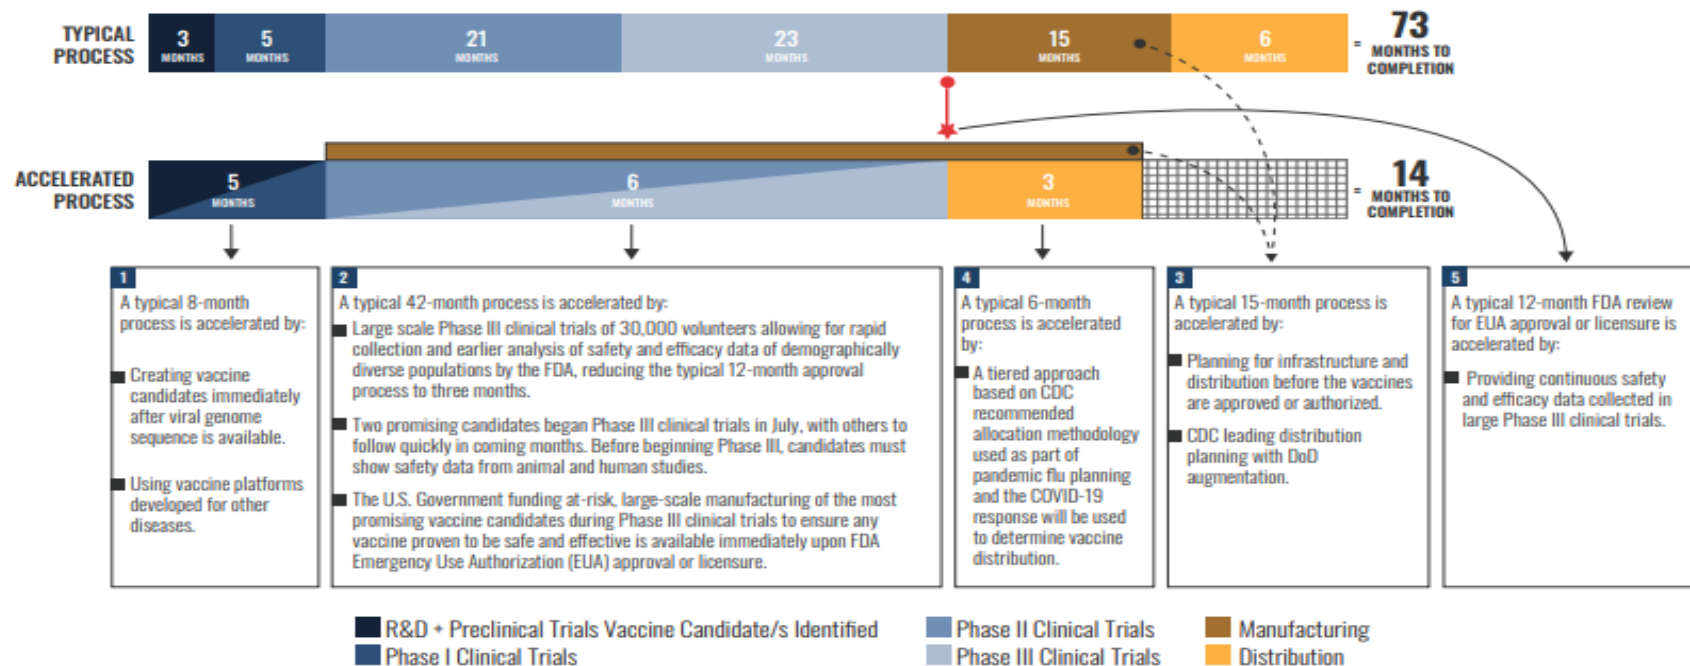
TYPICAL PROCESS

3 MONTHS | 5 MONTHS | 21 MONTHS | 23 MONTHS | 15 MONTHS | 6 MONTHS = 73 MONTHS TO COMPLETION

ACCELERATED PROCESS

5 MONTHS | 6 MONTHS | 3 MONTHS = 14 MONTHS TO COMPLETION

1
A typical 8-month process is accelerated by:

Creating vaccine candidates immediately after viral genome sequence is available.

Using vaccine platforms developed for other diseases.

2
A typical 42-month process is accelerated by:

Large scale Phase III clinical trials of 30,000 volunteers allowing for rapid collection and earlier analysis of safety and efficacy data of demographically diverse populations by the FDA, reducing the typical 12-month approval process to three months.

Two promising candidates began Phase III clinical trials in July, with others to follow quickly in coming months. Before beginning Phase III, candidates must show safety data from animal and human studies.

The U.S. Government funding at-risk, large-scale manufacturing of the most promising vaccine candidates during Phase III clinical trials to ensure any vaccine proven to be safe and effective is available immediately upon FDA Emergency Use Authorization (EUA) approval or licensure.

4
A typical 6-month process is accelerated by:

A tiered approach based on CDC recommended allocation methodology used as part of pandemic flu planning and the COVID-19 response will be used to determine vaccine distribution.

3
A typical 15-month process is accelerated by:

Planning for infrastructure and distribution before the vaccines are approved or authorized.

CDC leading distribution planning with DoD augmentation.

5
A typical 12-month FDA review for EUA approval or licensure is accelerated by:

Providing continuous safety and efficacy data collected in large Phase III clinical trials.

R&D + Preclinical Trials Vaccine Candidate/s Identified
Phase I Clinical Trials
Phase II Clinical Trials
Phase III Clinical Trials
Manufacturing
Distribution